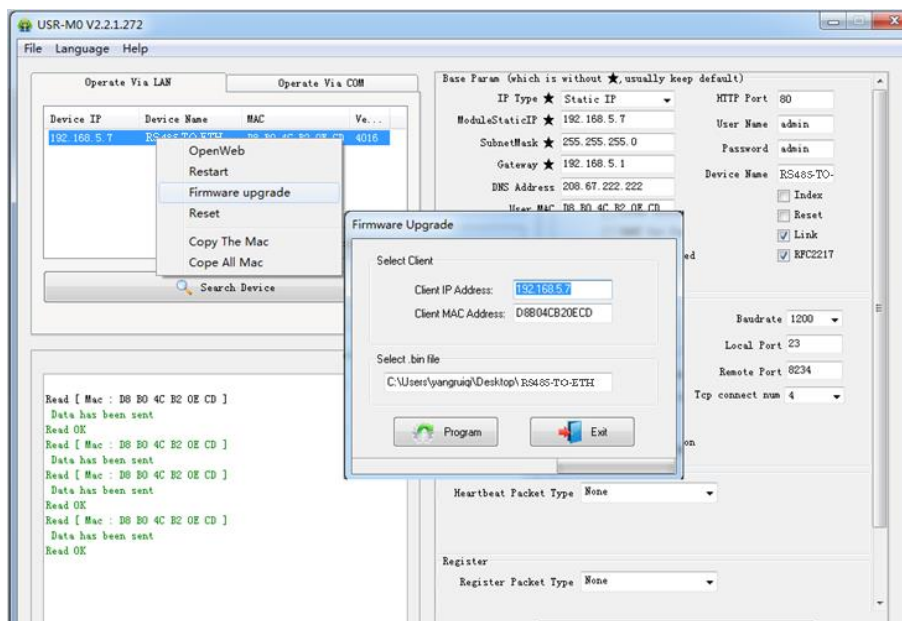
USR-M0 V2.2.1.272

File Language Help

Operate Via LAN | Operate Via COM

| Device IP | Device Name | MAC | Ve... |
|---|---|---|---|
| 192.168.5.7 | RS485-TO-ETH | D8 B0 4C B2 0E CD | 4016 |

OpenWeb
Restart
Firmware upgrade
Reset
Copy The Mac
Cope All Mac

Search Device

Read [ Mac : D8 B0 4C B2 0E CD ]
Data has been sent
Read OK
Read [ Mac : D8 B0 4C B2 0E CD ]
Data has been sent
Read [ Mac : D8 B0 4C B2 0E CD ]
Data has been sent
Read OK
Read [ Mac : D8 B0 4C B2 0E CD ]
Data has been sent
Read OK

Base Param (which is without ★, usually keep default)
IP Type ★ Static IP
HTTP Port 80
ModuleStaticIP ★ 192.168.5.7
User Name admin
SubnetMask ★ 255.255.255.0
Password admin
Gateway ★ 192.168.5.1
DNS Address 208.67.222.222
Device Name RS485-TO-
User MAC D8 B0 4C B2 0E CD
Index
Reset
Link
RFC2217
ed
Baudrate 1200
Local Port 23
Remote Port 8234
Tcp connect num 4
on
Heartbeat Packet Type None
Register
Register Packet Type None

Firmware Upgrade
Select Client
Client IP Address: 192.168.5.7
Client MAC Address: D8B04CB20ECD
Select .bin file
C:\Users\yangruiqi\Desktop\RS485-TO-ETH
Program
Exit